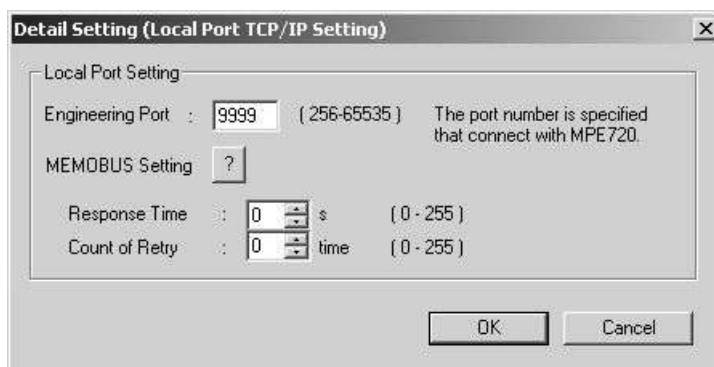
Detail Setting (Local Port TCP/IP Setting)

×

Local Port Setting

Engineering Port : 9999 ( 256-65535 ) The port number is specified that connect with MPE720.

MEMOBUS Setting ?

Response Time : 0 s ( 0 - 255 )

Count of Retry : 0 time ( 0 - 255 )

OK

Cancel